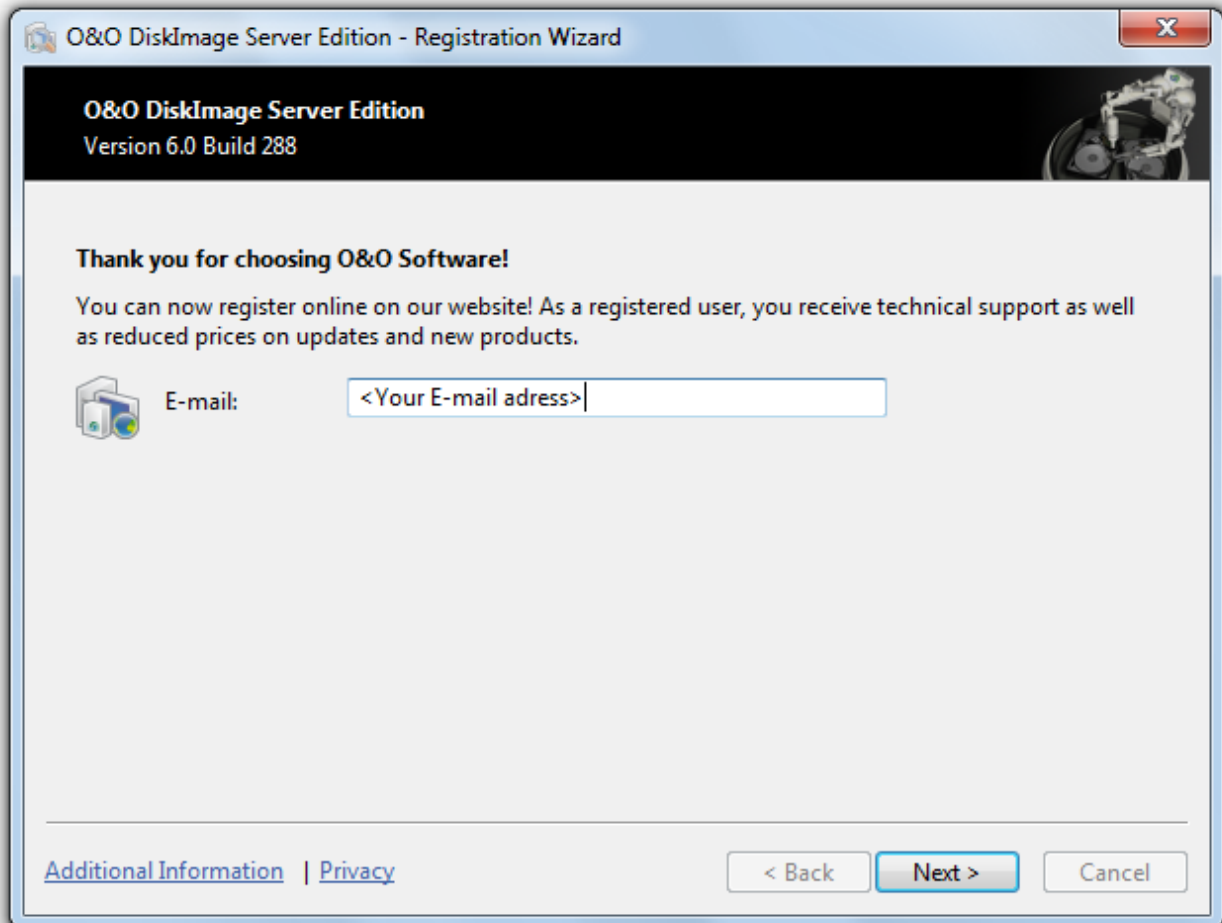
O&O DiskImage Server Edition - Registration Wizard

X

O&O DiskImage Server Edition
Version 6.0 Build 288

Thank you for choosing O&O Software!

You can now register online on our website! As a registered user, you receive technical support as well as reduced prices on updates and new products.

E-mail: <Your E-mail adress>

Additional Information | Privacy

< Back
Next >
Cancel